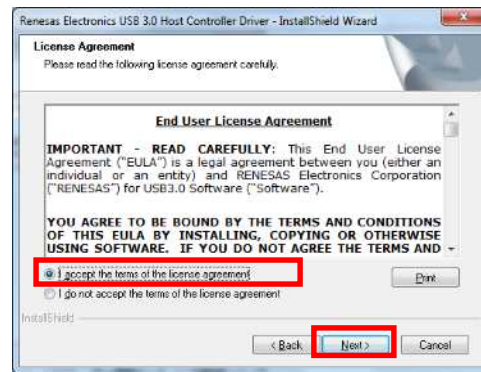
Renesas Electronics USB 3.0 Host Controller Driver - InstallShield Wizard

License Agreement

Please read the following license agreement carefully.

End User License Agreement

IMPORTANT - READ CAREFULLY: This End User License Agreement ("EULA") is a legal agreement between you (either an individual or an entity) and RENESAS Electronics Corporation ("RENESAS") for USB3.0 Software ("Software").

YOU AGREE TO BE BOUND BY THE TERMS AND CONDITIONS OF THIS EULA BY INSTALLING, COPYING OR OTHERWISE USING SOFTWARE. IF YOU DO NOT AGREE THE TERMS AND

I accept the terms of the license agreement

Print

I do not accept the terms of the license agreement

InstallShield

< Back

Next >

Cancel